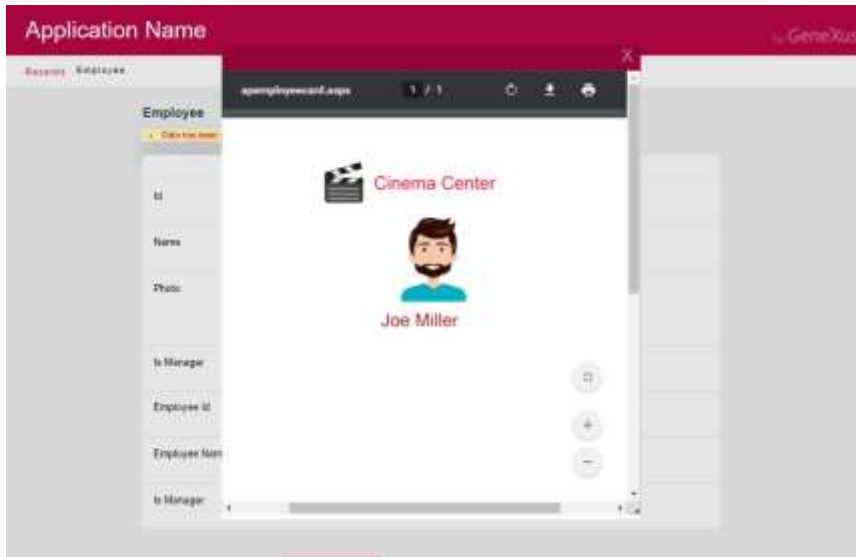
Application Name

by GeneXus

Recents Employee

X

Employee

Data has been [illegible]

aemployeecard.aspx 1 / 1

Cinema Center

Joe Miller

Id

Name

Photo

Is Manager

Employee Id

Employee Nam

Is Manager

+

−